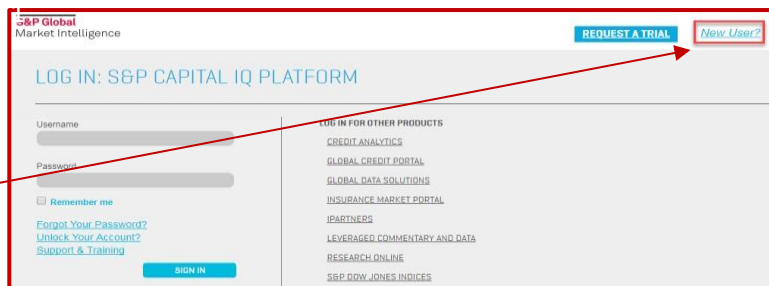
S&P Global
Market Intelligence

REQUEST A TRIAL

New User?

LOG IN: S&P CAPITAL IQ PLATFORM

Username

Password

Remember me

Forgot Your Password?
Unlock Your Account?
Support & Training

SIGN IN

LOG IN FOR OTHER PRODUCTS

CREDIT ANALYTICS

GLOBAL CREDIT PORTAL

GLOBAL DATA SOLUTIONS

INSURANCE MARKET PORTAL

IPARTNERS

LEVERAGED COMMENTARY AND DATA

RESEARCH ONLINE

S&P DOW JONES INDICES